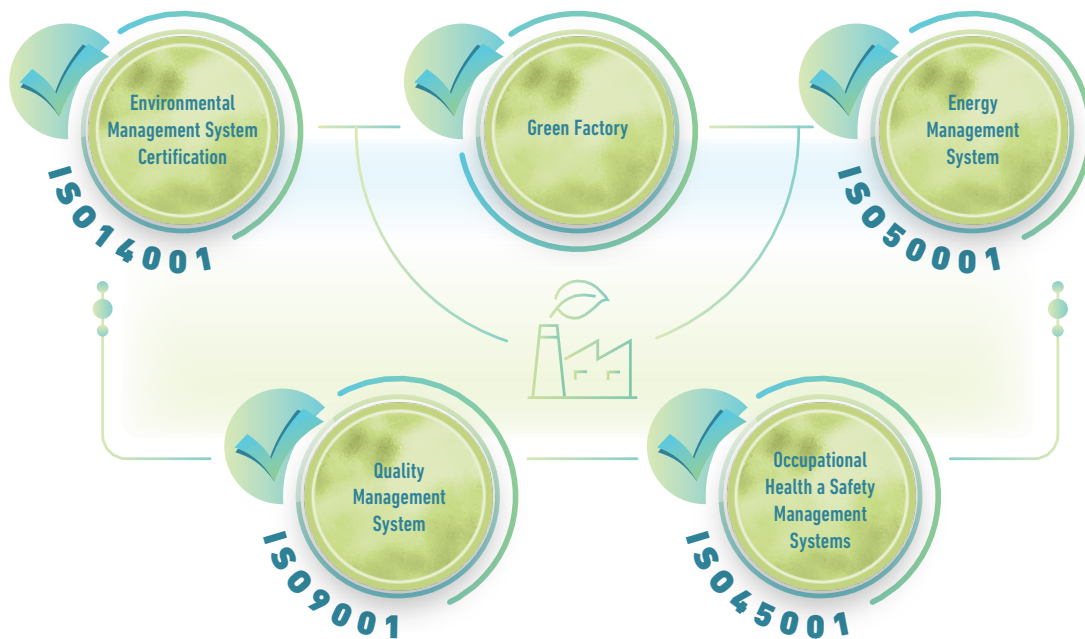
Environmental Management System Certification

ISO14001

Green Factory

Energy Management System

ISO50001

Quality Management System

ISO9001

Occupational Health a Safety Management Systems

ISO45001